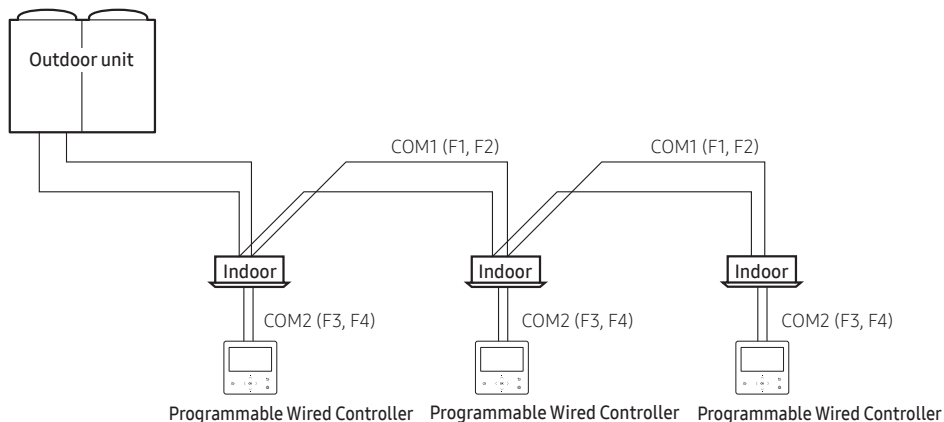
Outdoor unit

COM1 (F1, F2)

COM1 (F1, F2)

Indoor

Indoor

Indoor

COM2 (F3, F4)

COM2 (F3, F4)

COM2 (F3, F4)

Programmable Wired Controller

Programmable Wired Controller

Programmable Wired Controller